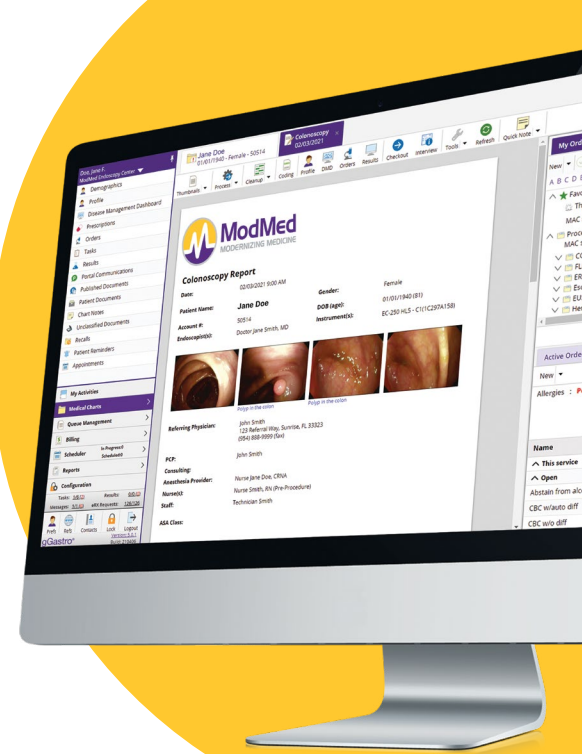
Doe, Jane F.
ModMed Endoscopy Center
Demographics
Profile
Disease Management Dashboard
Prescriptions
Orders
Tasks
Results
Portal Communications
Published Documents
Patient Documents
Chart Notes
Unclassified Documents
Recalls
Patient Reminders
Appointments

My Activities
Medical Charts
Queue Management
Billing
Scheduler
In Progress Scheduled
Reports
Configuration
Tasks:
Results:
Messages:
eRX Requests:
Prefs
Refs
Contacts
Lock
Logout
gGastro

Jane Doe
01/01/1940 - Female - 50514
Colonoscopy
02/03/2021

Thumbnails
Process
Cleanup
Coding
Profile
DMD
Orders
Results
Checkout
Interview
Tools
Refresh
Quick Note

ModMed
MODERNIZING MEDICINE

Colonoscopy Report
Date: 02/03/2021 9:00 AM
Gender: Female
Patient Name: Jane Doe
DOB (age): 01/01/1940 (81)
Account #: 50514
Instrument(s): EC-250 HLS - C1(1C297A158)
Endoscopist(s): Doctor Jane Smith, MD

Polyp in the colon
Polyp in the colon

Referring Physician: John Smith
123 Referral Way, Sunrise, FL 33323
(954) 888-9999 (fax)

PCP:
Consulting:
Anesthesia Provider: Nurse Jane Doe, CRNA
Nurse(s): Nurse Smith, RN (Pre-Procedure)
Staff: Technician Smith

ASA Class:

My Ord
New
A B C D
Favo
Th
MAC
Proc
MAC
CO
FL
ER
Eso
EU
He

Active Orde
New
Allergies : P

Name
This service
Open
Abstain from alc
CBC w/auto diff
CBC w/o diff